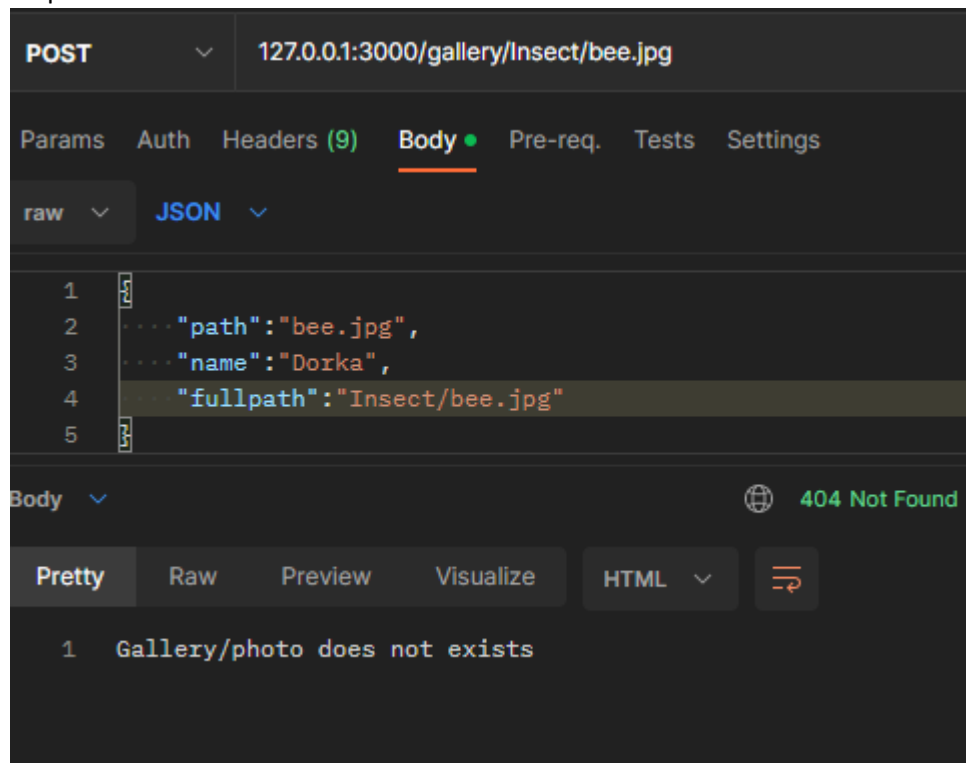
POST 127.0.0.1:3000/gallery/Insect/bee.jpg

Params Auth Headers (9) Body Pre-req. Tests Settings

raw JSON

1 {
2 "path":"bee.jpg",
3 "name":"Dorka",
4 "fullpath":"Insect/bee.jpg"
5 }

Body 404 Not Found

Pretty Raw Preview Visualize HTML

1 Gallery/photo does not exists